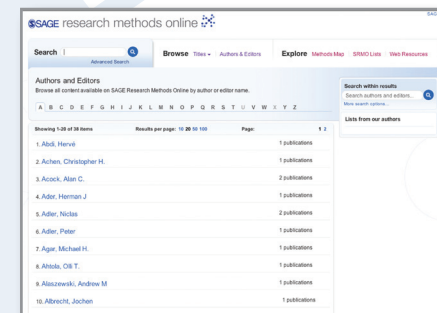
SAGE research methods online

SAGE

Search
Advanced Search

Browse Titles ▾ Authors & Editors

Explore Methods Map SRMO Lists Web Resources

Authors and Editors
Browse all content available on SAGE Research Methods Online by author or editor name.

A B C D E F G H I J K L M N O P Q R S T U V W X Y Z

Showing 1-20 of 38 items Results per page: 10 20 50 100 Page: 1 2

| | |
|---|---|
| 1. Abdi, Hervé | 1 publications |
| 2. Achen, Christopher H. | 1 publications |
| 3. Acock, Alan C. | 2 publications |
| 4. Ader, Herman J | 1 publications |
| 5. Adler, Niclas | 2 publications |
| 6. Adler, Peter | 1 publications |
| 7. Agar, Michael H. | 1 publications |
| 8. Ahtola, Olli T. | 1 publications |
| 9. Alaszewski, Andrew M | 1 publications |
| 10. Albrecht, Jochen | 1 publications |

Search within results
Search authors and editors...
More search options...

Lists from our authors